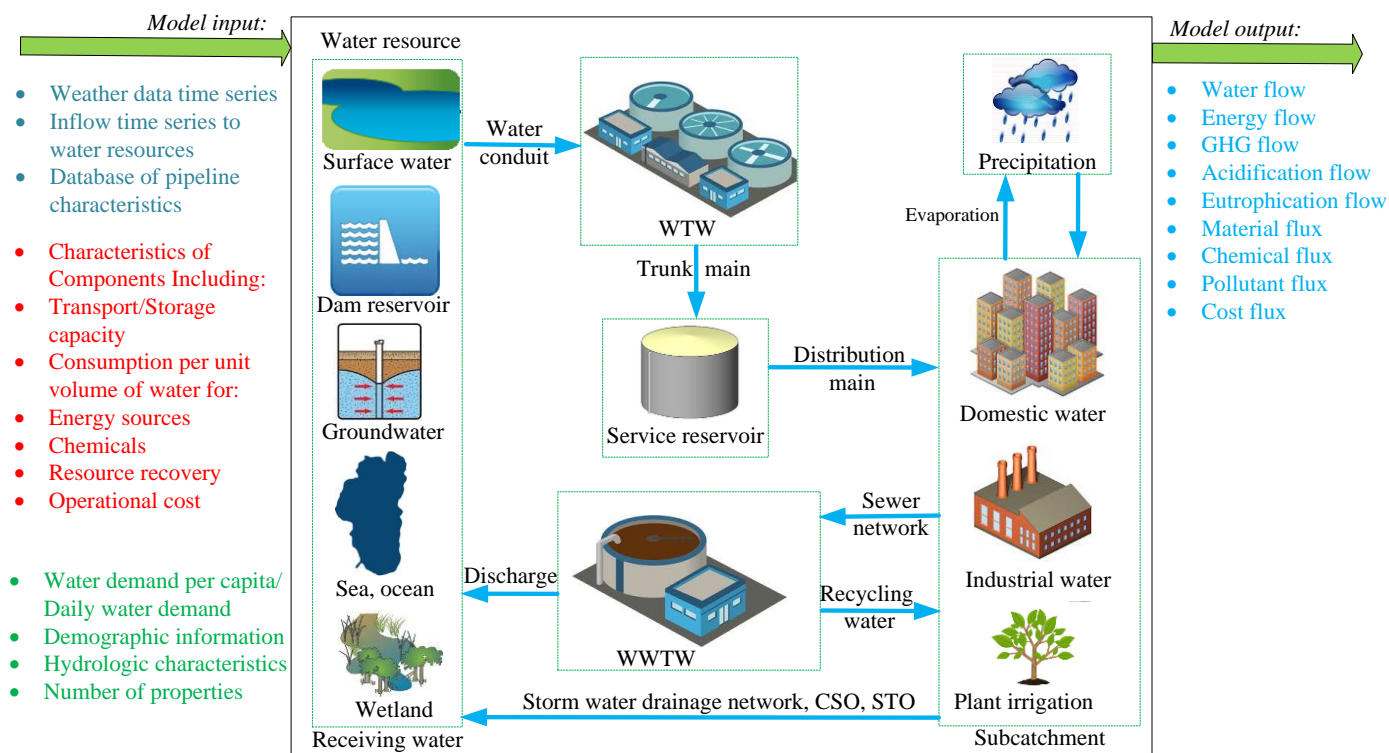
Model input:

- Weather data time series
- Inflow time series to water resources
- Database of pipeline characteristics

- Characteristics of Components Including:
- Transport/Storage capacity
- Consumption per unit volume of water for:
- Energy sources
- Chemicals
- Resource recovery
- Operational cost

- Water demand per capita/ Daily water demand
- Demographic information
- Hydrologic characteristics
- Number of properties

Water resource

Surface water

Dam reservoir

Groundwater

Sea, ocean

Wetland

Receiving water

Water conduit

WTW

Trunk main

Service reservoir

Distribution main

Precipitation

Evaporation

Domestic water

Industrial water

Plant irrigation

Subcatchment

Sewer network

WWTW

Discharge

Recycling water

Storm water drainage network, CSO, STO

Model output:

- Water flow
- Energy flow
- GHG flow
- Acidification flow
- Eutrophication flow
- Material flux
- Chemical flux
- Pollutant flux
- Cost flux